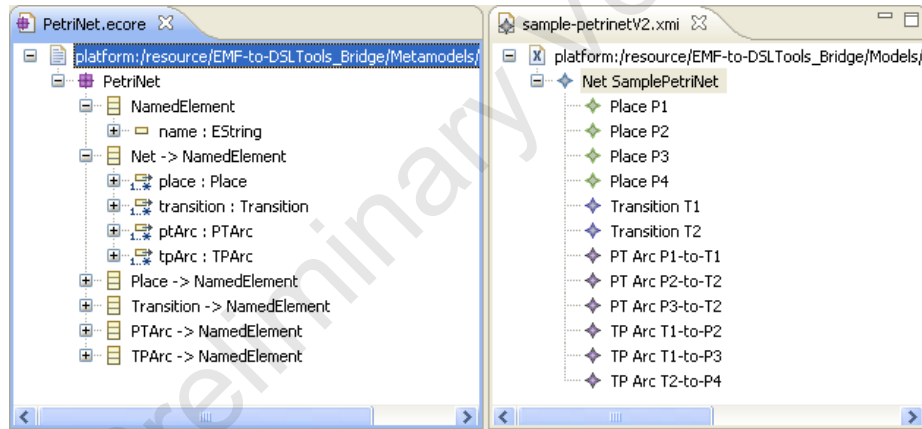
PetriNet.ecore ☒

platform:/resource/EMF-to-DSLTools_Bridge/Metamodels/
PetriNet
NamedElement
name : EString
Net -> NamedElement
place : Place
transition : Transition
ptArc : PTArc
tpArc : TPArc
Place -> NamedElement
Transition -> NamedElement
PTArc -> NamedElement
TPArc -> NamedElement

sample-petrinetV2.xmi ☒

platform:/resource/EMF-to-DSLTools_Bridge/Models/
Net SamplePetriNet
Place P1
Place P2
Place P3
Place P4
Transition T1
Transition T2
PT Arc P1-to-T1
PT Arc P2-to-T2
PT Arc P3-to-T2
TP Arc T1-to-P2
TP Arc T1-to-P3
TP Arc T2-to-P4

Preliminary Version